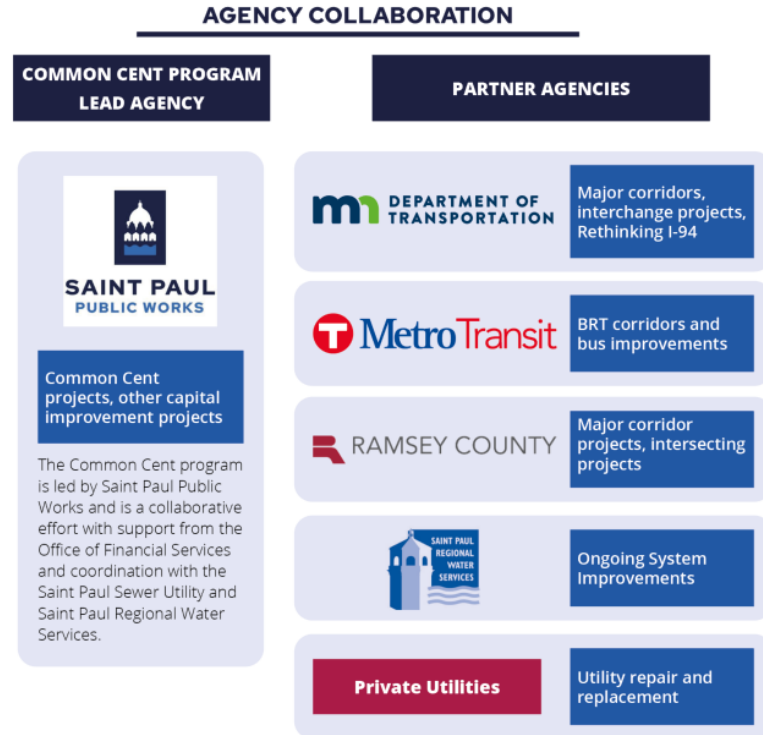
AGENCY COLLABORATION

COMMON CENT PROGRAM LEAD AGENCY

PARTNER AGENCIES

SAINT PAUL PUBLIC WORKS

Common Cent projects, other capital improvement projects

The Common Cent program is led by Saint Paul Public Works and is a collaborative effort with support from the Office of Financial Services and coordination with the Saint Paul Sewer Utility and Saint Paul Regional Water Services.

mn DEPARTMENT OF TRANSPORTATION

Major corridors, interchange projects, Rethinking I-94

Metro Transit

BRT corridors and bus improvements

RAMSEY COUNTY

Major corridor projects, intersecting projects

SAINT PAUL REGIONAL WATER SERVICES

Ongoing System Improvements

Private Utilities

Utility repair and replacement